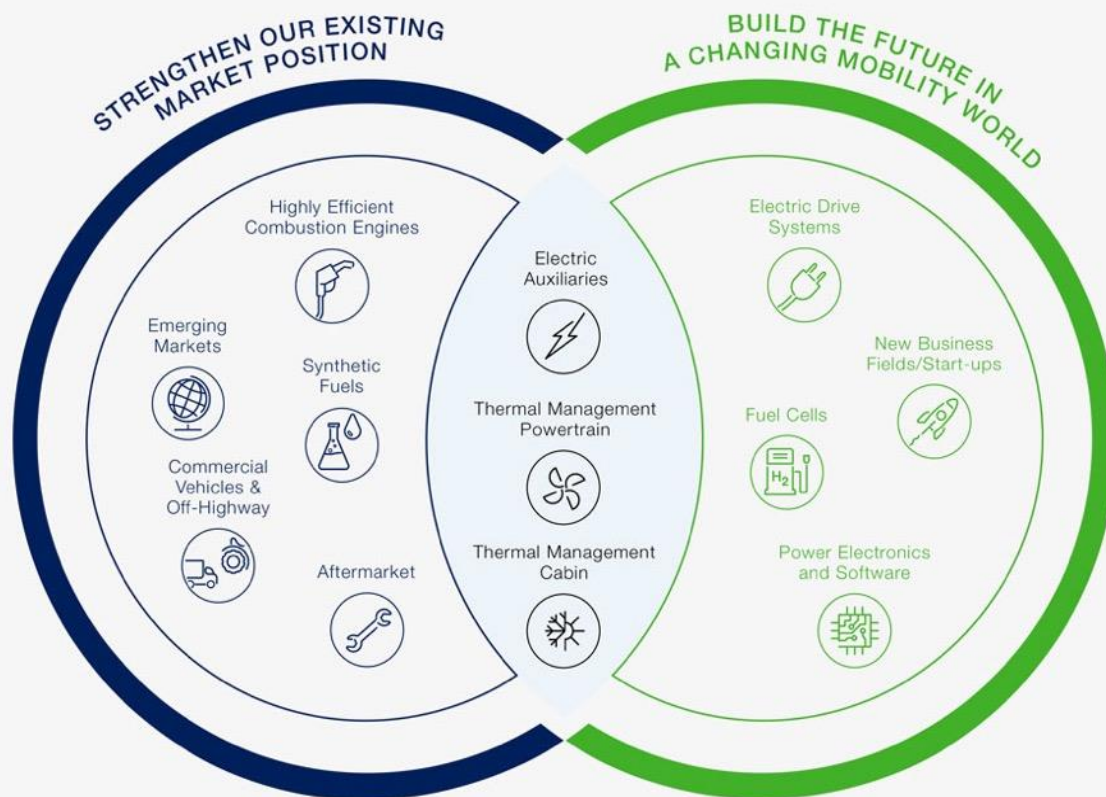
STRENGTHEN OUR EXISTING MARKET POSITION

BUILD THE FUTURE IN A CHANGING MOBILITY WORLD

Highly Efficient Combustion Engines

Emerging Markets

Synthetic Fuels

Commercial Vehicles & Off-Highway

Aftermarket

Electric Auxiliaries

Thermal Management Powertrain

Thermal Management Cabin

Electric Drive Systems

New Business Fields/Start-ups

Fuel Cells

$H_2$

Power Electronics and Software